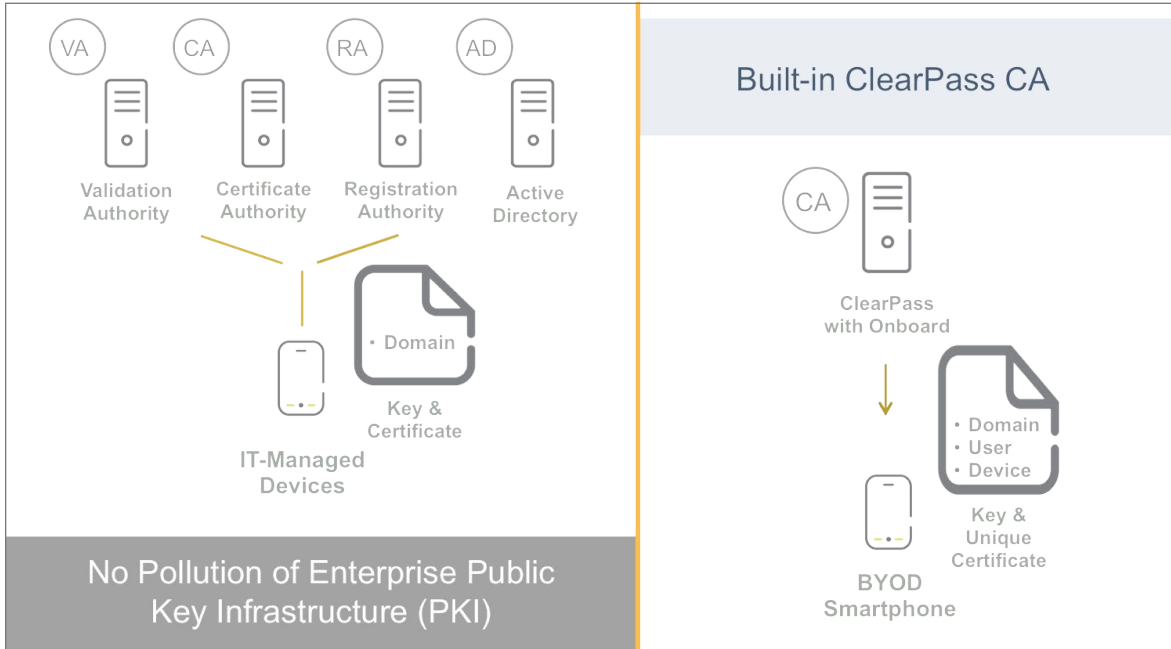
VA
Validation Authority

CA
Certificate Authority

RA
Registration Authority

AD
Active Directory

• Domain

Key & Certificate

IT-Managed Devices

No Pollution of Enterprise Public Key Infrastructure (PKI)

Built-in ClearPass CA

CA
ClearPass with Onboard

• Domain
• User
• Device

Key & Unique Certificate

BYOD Smartphone